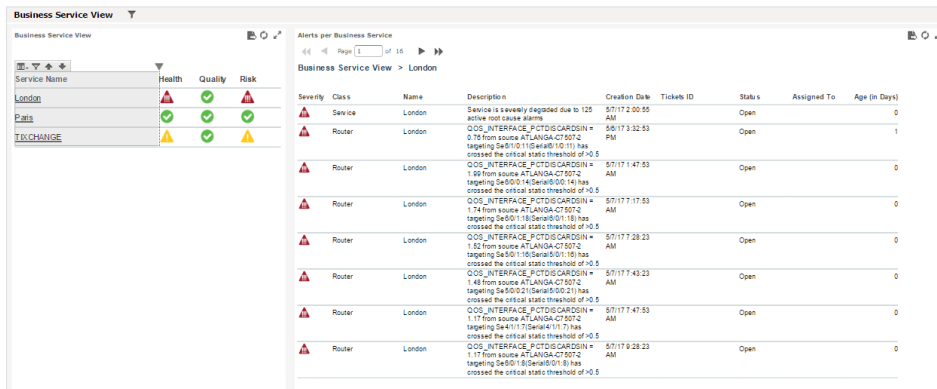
Business Service View

Business Service View

| Service Name | Health | Quality | Risk |
|---|---|---|---|
| London | | | |
| Paris | | | |
| TIXCHANGE | | | |

Alerts per Business Service

Page 1 of 16

Business Service View > London

| Severity | Class | Name | Description | Creation Date | Tickets ID | Status | Assigned To | Age (in Days) |
|---|---|---|---|---|---|---|---|---|
| | Service | London | Service is severely degraded due to 125 active root cause alarms | 5/7/17 2:00:55 AM | | Open | | 0 |
| | Router | London | QOS_INTERFACE_PCTDISCARDSIN = 0.75 from source ATLANGA-C7507-2 targeting Se6/1/0:11(Serial6/1/0:11) has crossed the critical static threshold of >0.5 | 5/6/17 3:32:53 PM | | Open | | 1 |
| | Router | London | QOS_INTERFACE_PCTDISCARDSIN = 1.99 from source ATLANGA-C7507-2 targeting Se6/0/0:14(Serial6/0/0:14) has crossed the critical static threshold of >0.5 | 5/7/17 1:47:53 AM | | Open | | 0 |
| | Router | London | QOS_INTERFACE_PCTDISCARDSIN = 1.74 from source ATLANGA-C7507-2 targeting Se6/0/1:18(Serial6/0/1:18) has crossed the critical static threshold of >0.5 | 5/7/17 7:17:53 AM | | Open | | 0 |
| | Router | London | QOS_INTERFACE_PCTDISCARDSIN = 1.52 from source ATLANGA-C7507-2 targeting Se5/0/1:16(Serial5/0/1:16) has crossed the critical static threshold of >0.5 | 5/7/17 7:28:23 AM | | Open | | 0 |
| | Router | London | QOS_INTERFACE_PCTDISCARDSIN = 1.48 from source ATLANGA-C7507-2 targeting Se5/0/0:21(Serial5/0/0:21) has crossed the critical static threshold of >0.5 | 5/7/17 7:43:23 AM | | Open | | 0 |
| | Router | London | QOS_INTERFACE_PCTDISCARDSIN = 1.17 from source ATLANGA-C7507-2 targeting Se4/1/1:7(Serial4/1/1:7) has crossed the critical static threshold of >0.5 | 5/7/17 7:47:53 AM | | Open | | 0 |
| | Router | London | QOS_INTERFACE_PCTDISCARDSIN = 1.17 from source ATLANGA-C7507-2 targeting Se6/0/1:8(Serial6/0/1:8) has crossed the critical static threshold of >0.5 | 5/7/17 9:28:23 AM | | Open | | 0 |